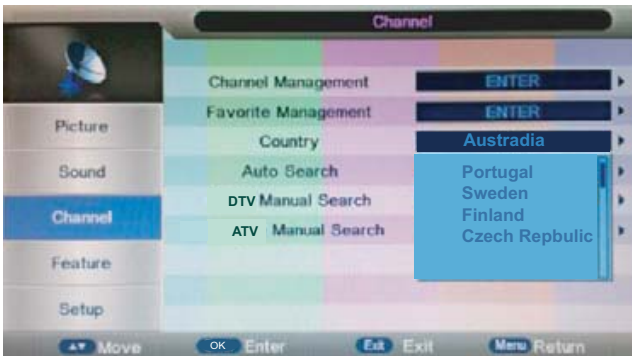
Channel

Picture
Sound
Channel
Feature
Setup

Channel Management ENTER
Favorite Management ENTER
Country Austradia
Auto Search
DTV Manual Search
ATV Manual Search

Portugal
Sweden
Finland
Czech Repbulic

▲▼ Move OK Enter Exit Exit Menu Return